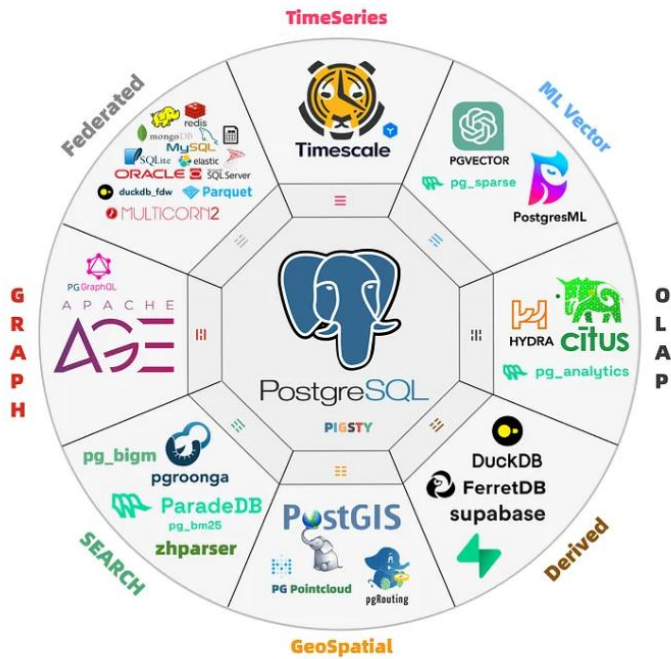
TimeSeries

Timescale

ML Vector

PGVECTOR
pg_sparse
PostgresML

OLAP

HYDRA
citus
pg_analytics

Derived

DuckDB
FerretDB
supabase

GeoSpatial

PostGIS
PG Pointcloud
pgRouting

SEARCH

pg_bigm
pgroonga
ParadeDB
pg_bm25
zhparser

GRAPH

PG GraphQL
APACHE
AGE

Federated

redis
mongoDB
MySQL
SQLite
elastic
ORACLE
SQL Server
duckdb_fdw
Parquet
MULTICORN2

PostgreSQL
PIGSTY